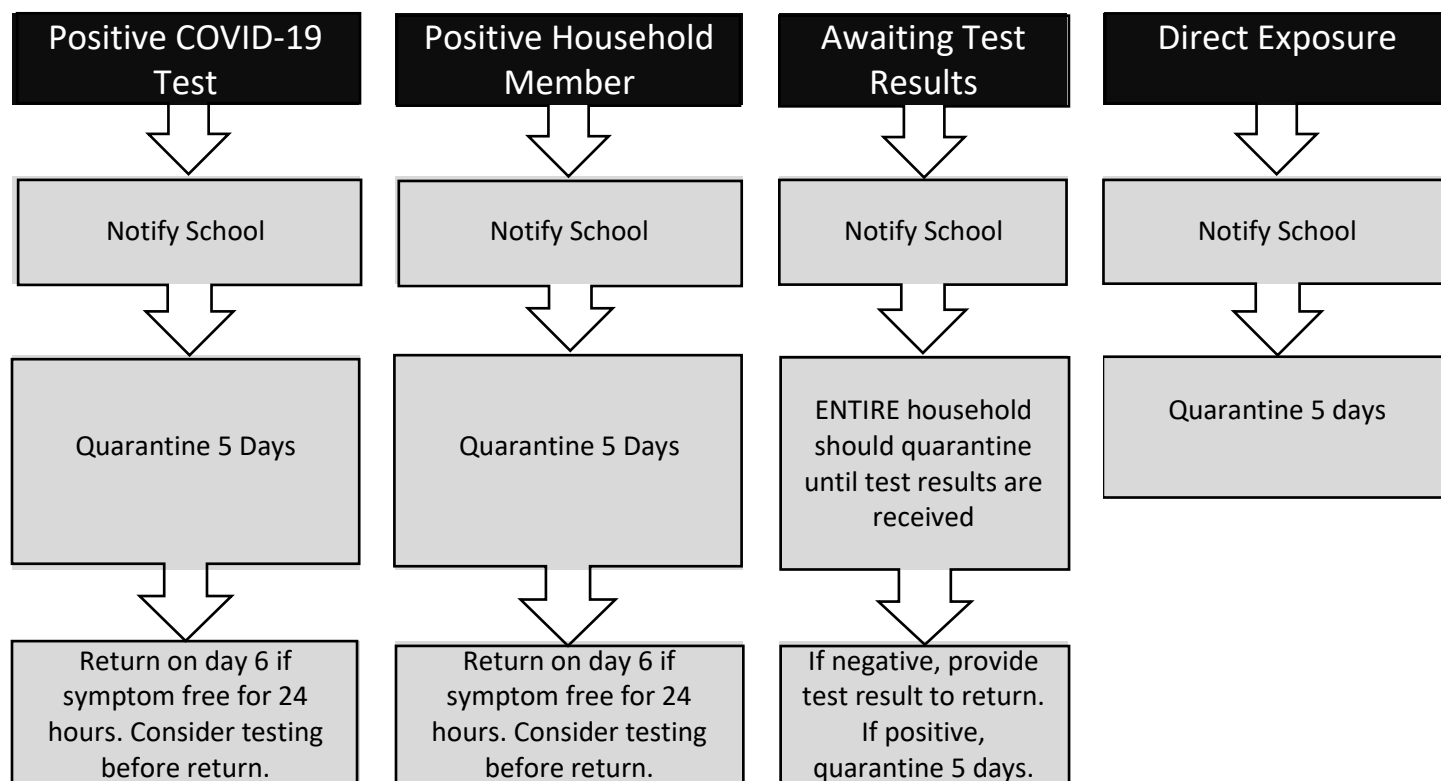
Positive COVID-19 Test

Notify School

Quarantine 5 Days

Return on day 6 if symptom free for 24 hours. Consider testing before return.

Positive Household Member

Notify School

Quarantine 5 Days

Return on day 6 if symptom free for 24 hours. Consider testing before return.

Awaiting Test Results

Notify School

ENTIRE household should quarantine until test results are received

If negative, provide test result to return. If positive, quarantine 5 days.

Direct Exposure

Notify School

Quarantine 5 days